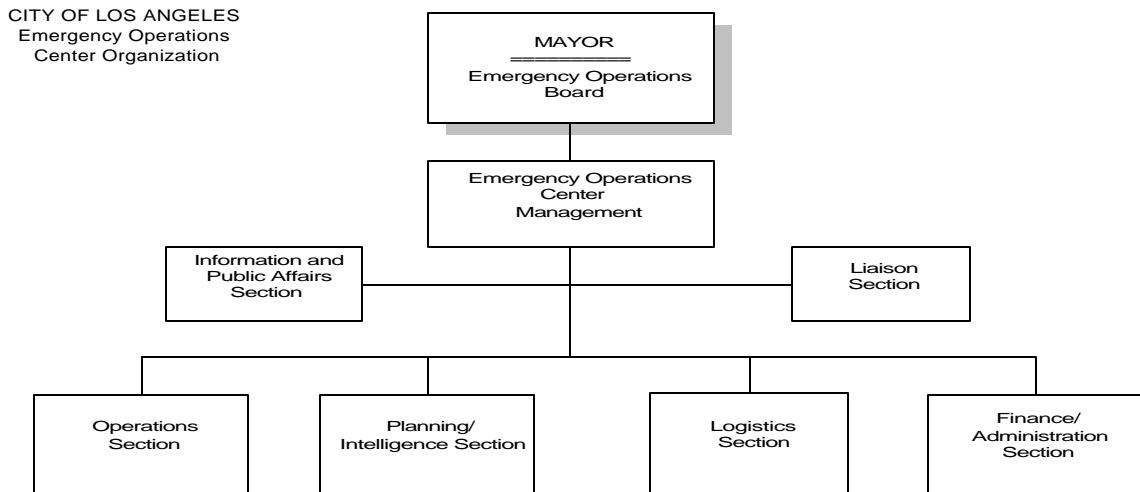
CITY OF LOS ANGELES
Emergency Operations
Center Organization

MAYOR
Emergency Operations Board

Emergency Operations Center Management

Information and Public Affairs Section

Liaison Section

Operations Section

Planning/ Intelligence Section

Logistics Section

Finance/ Administration Section